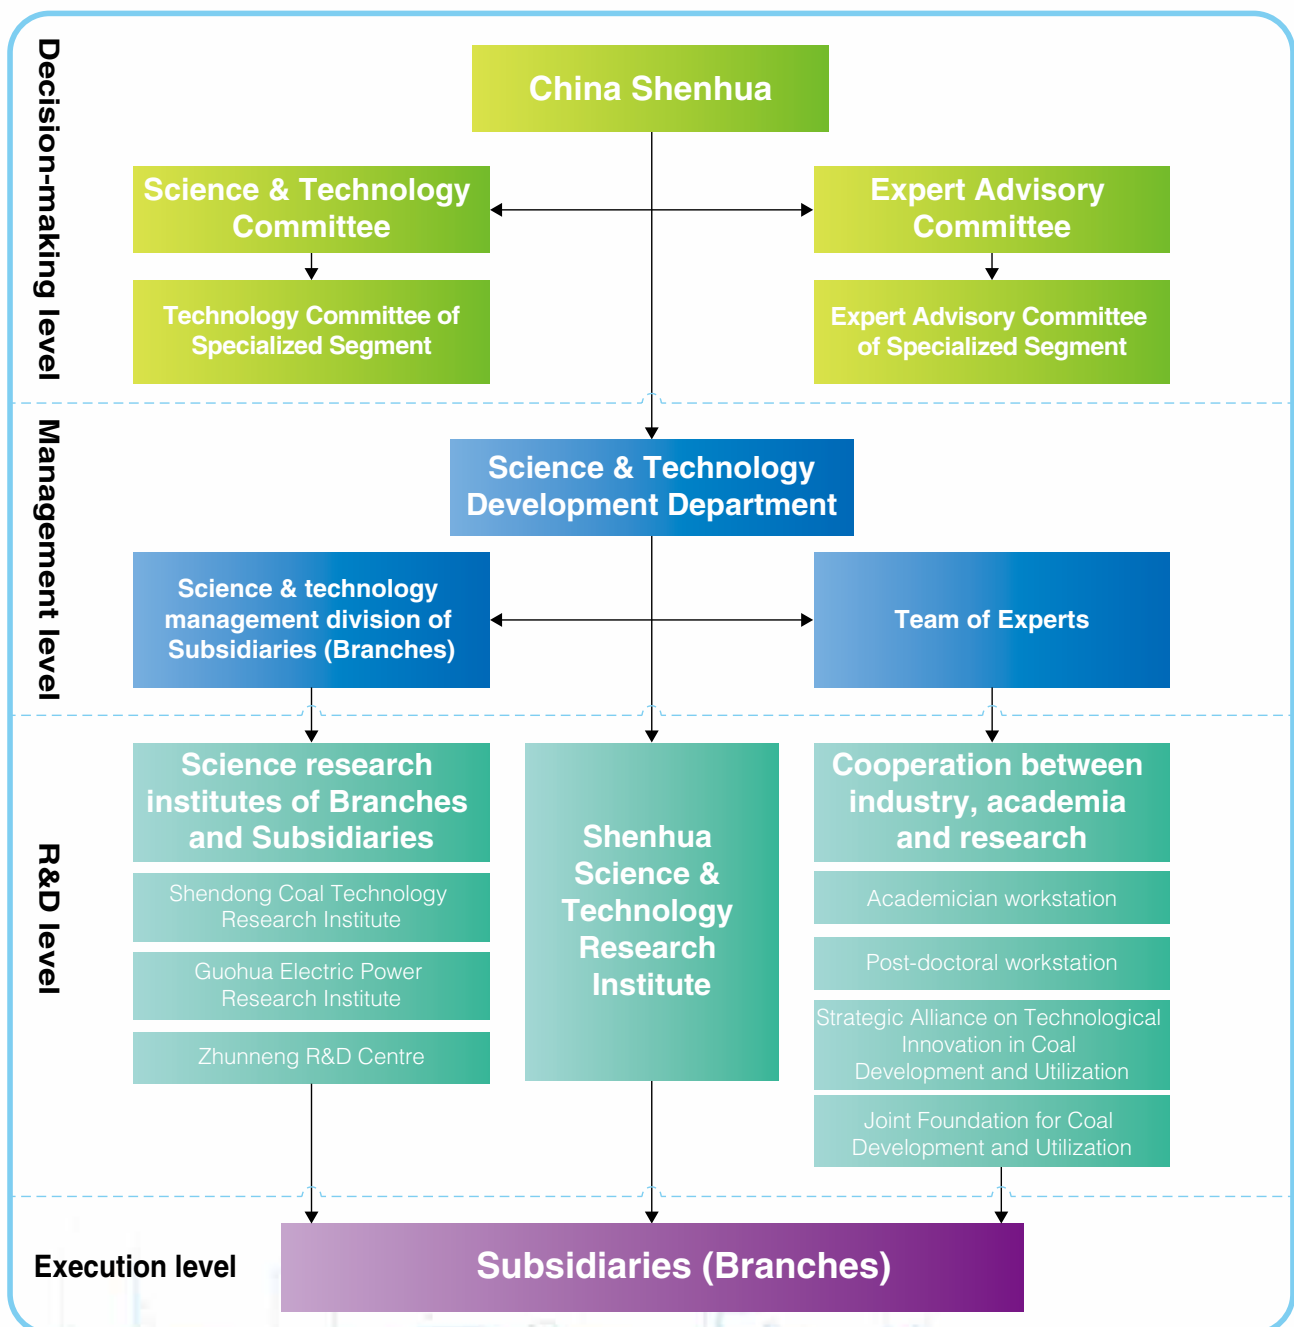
Decision-making level

China Shenhua

Science & Technology Committee

Expert Advisory Committee

Technology Committee of Specialized Segment

Expert Advisory Committee of Specialized Segment

Management level

Science & Technology Development Department

Science & technology management division of Subsidiaries (Branches)

Team of Experts

R&D level

Science research institutes of Branches and Subsidiaries

Shendong Coal Technology Research Institute

Guohua Electric Power Research Institute

Zhunneng R&D Centre

Shenhua Science & Technology Research Institute

Cooperation between industry, academia and research

Academician workstation

Post-doctoral workstation

Strategic Alliance on Technological Innovation in Coal Development and Utilization

Joint Foundation for Coal Development and Utilization

Execution level

Subsidiaries (Branches)